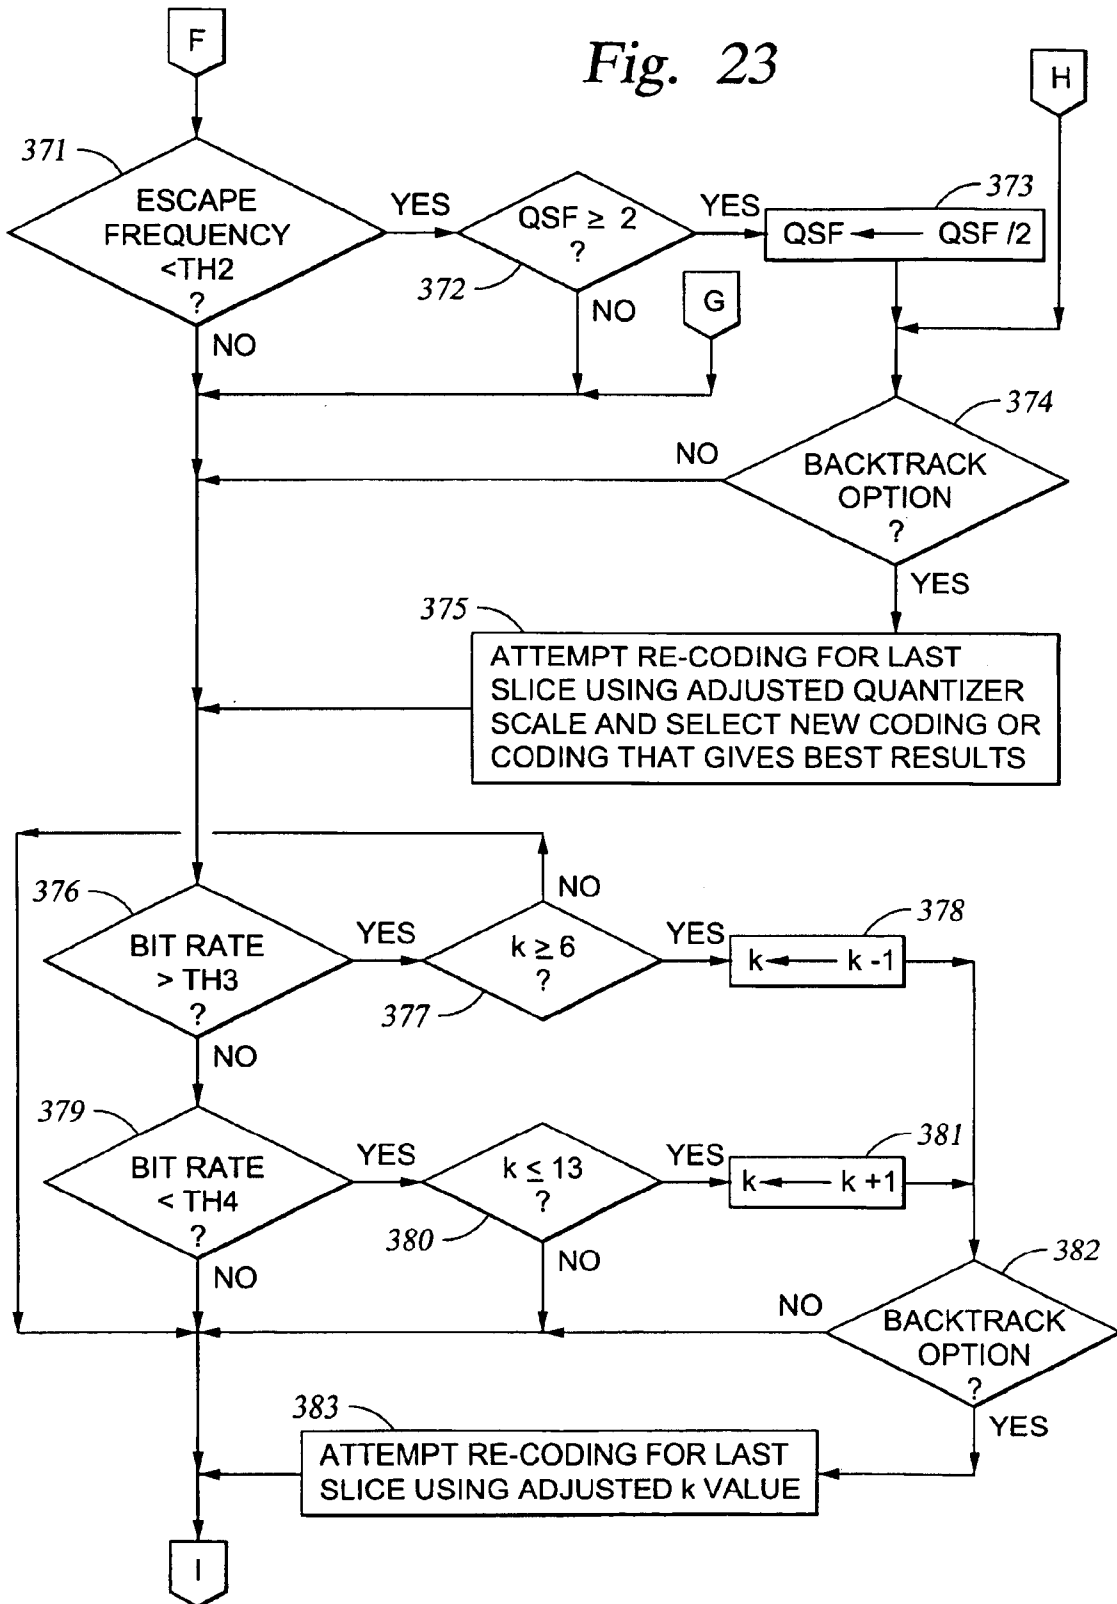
F

Fig. 23

H

371

ESCAPE FREQUENCY <TH2 ?

YES

QSF $\geq$ 2 ?

YES

373

QSF ← QSF /2

372

NO

G

NO

374

NO

BACKTRACK OPTION ?

YES

375

ATTEMPT RE-CODING FOR LAST SLICE USING ADJUSTED QUANTIZER SCALE AND SELECT NEW CODING OR CODING THAT GIVES BEST RESULTS

376

NO

BIT RATE > TH3 ?

YES

k $\geq$ 6 ?

YES

378

k ← k -1

377

NO

379

BIT RATE < TH4 ?

YES

k $\leq$ 13 ?

YES

381

k ← k +1

380

NO

382

NO

NO

BACKTRACK OPTION ?

YES

383

ATTEMPT RE-CODING FOR LAST SLICE USING ADJUSTED k VALUE

I